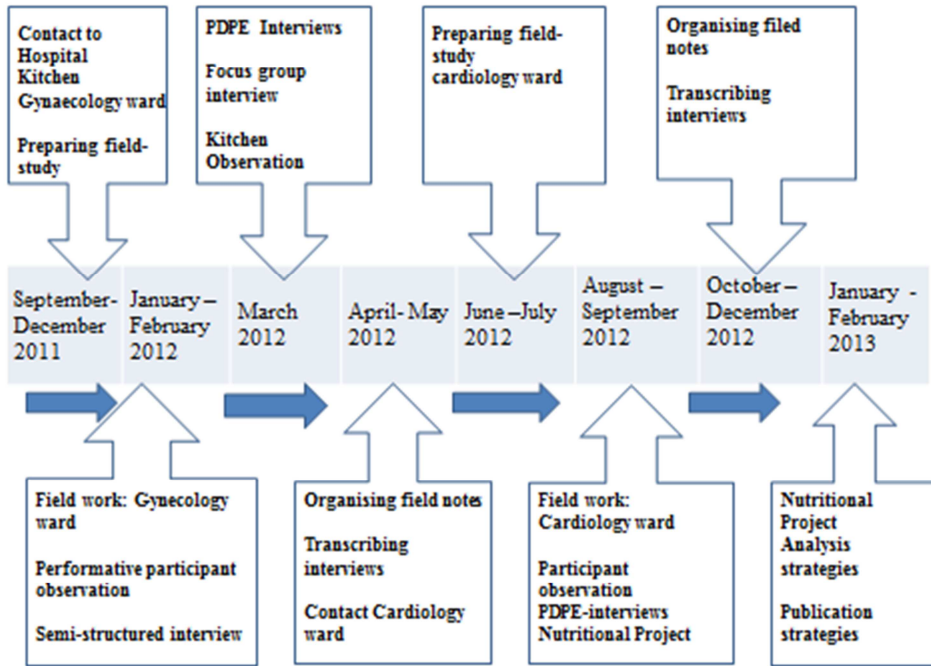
Contact to Hospital Kitchen Gynaecology ward

Preparing field-study

PDPE Interviews

Focus group interview

Kitchen Observation

Preparing field-study cardiology ward

Organising filed notes

Transcribing interviews

September-December 2011

January – February 2012

March 2012

April- May 2012

June –July 2012

August – September 2012

October – December 2012

January - February 2013

Field work: Gynecology ward

Performative participant observation

Semi-structured interview

Organising field notes

Transcribing interviews

Contact Cardiology ward

Field work: Cardiology ward

Participant observation
PDPE-interviews
Nutritional Project

Nutritional Project Analysis strategies

Publication strategies